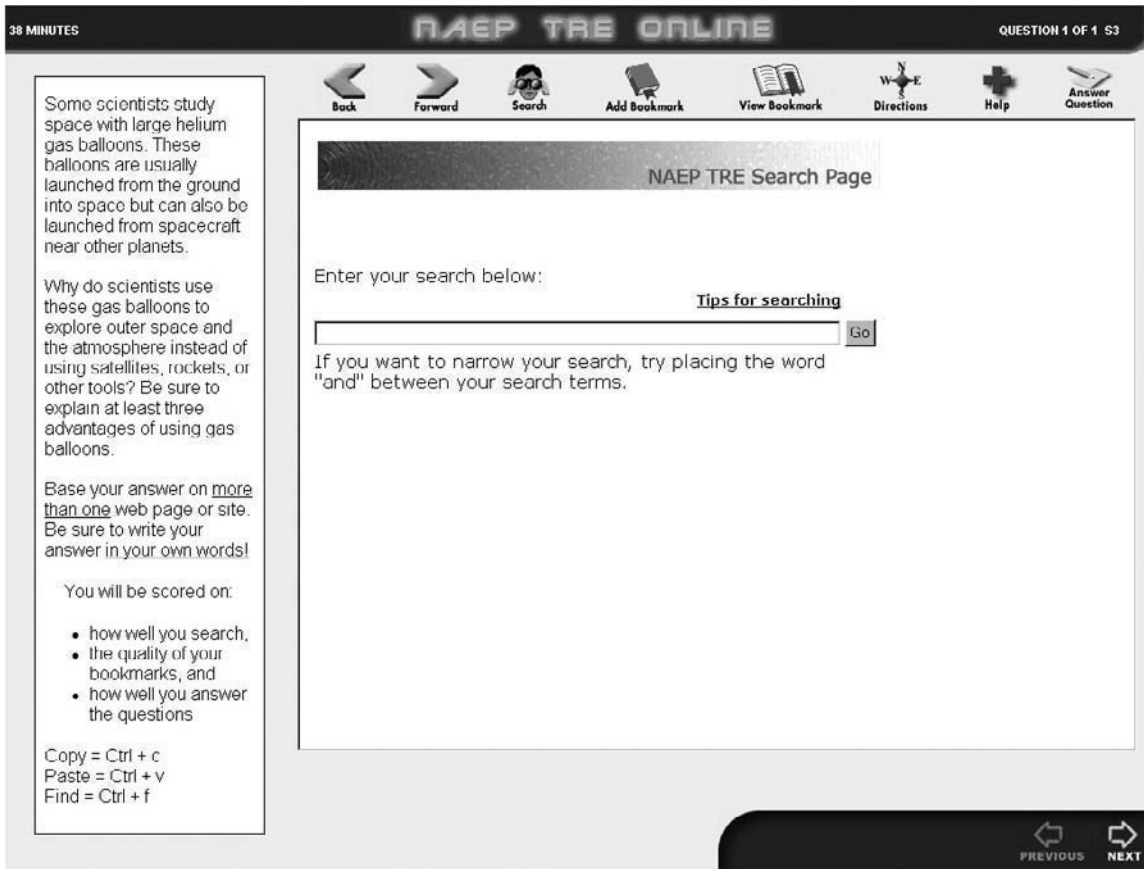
38 MINUTES

NAEP TRE ONLINE

QUESTION 1 OF 1 S3

Some scientists study space with large helium gas balloons. These balloons are usually launched from the ground into space but can also be launched from spacecraft near other planets.

Why do scientists use these gas balloons to explore outer space and the atmosphere instead of using satellites, rockets, or other tools? Be sure to explain at least three advantages of using gas balloons.

Base your answer on more than one web page or site. Be sure to write your answer in your own words!

You will be scored on:

- how well you search,
- the quality of your bookmarks, and
- how well you answer the questions

Copy = Ctrl + c
Paste = Ctrl + v
Find = Ctrl + f

Back Forward Search Add Bookmark View Bookmark Directions Help Answer Question

W E N S

NAEP TRE Search Page

Enter your search below:

Tips for searching

Go

If you want to narrow your search, try placing the word "and" between your search terms.

PREVIOUS NEXT